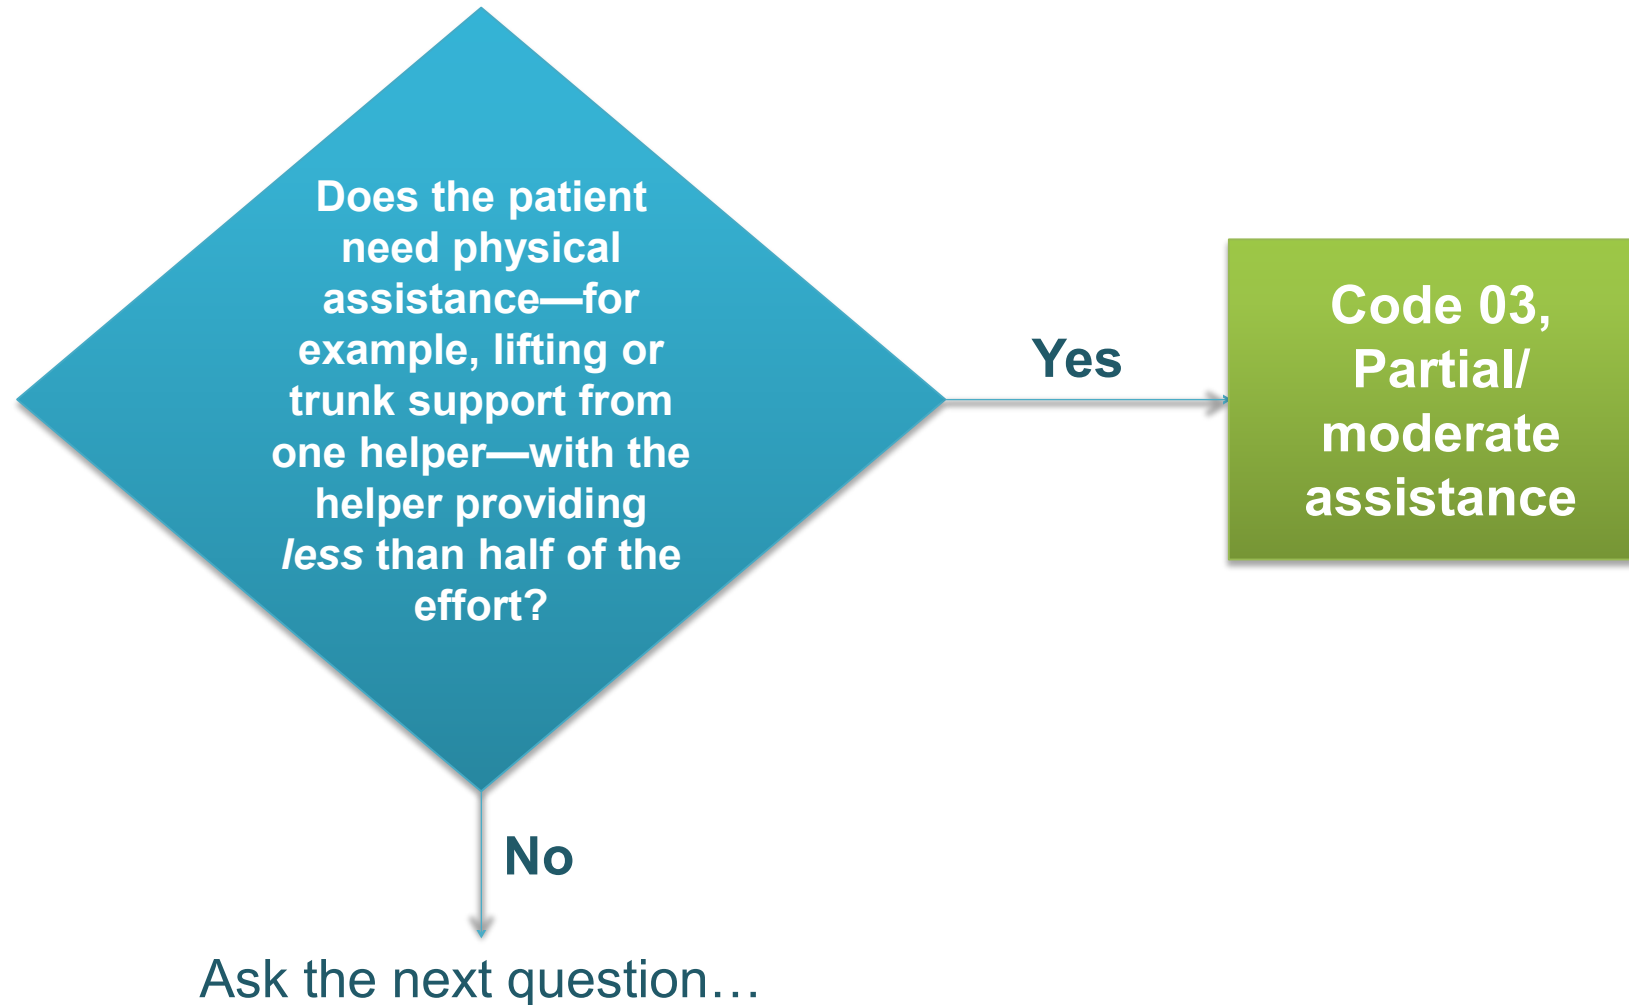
Does the patient need physical assistance—for example, lifting or trunk support from one helper—with the helper providing *less* than half of the effort?

Yes

Code 03, Partial/ moderate assistance

No

Ask the next question…